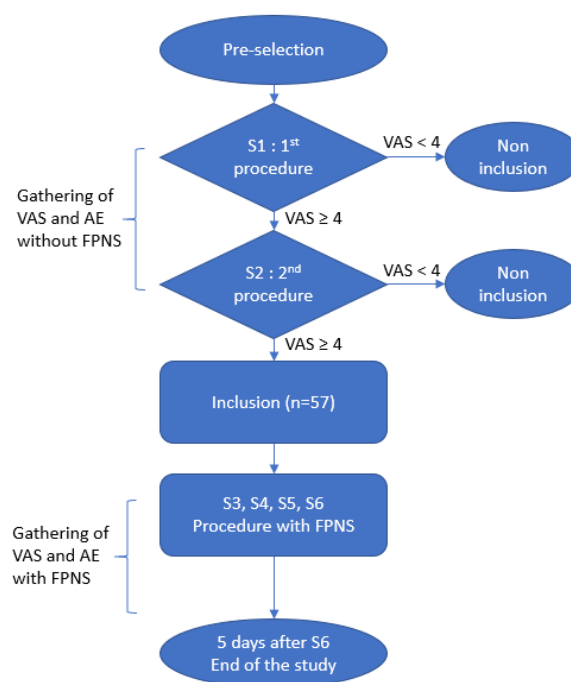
Pre-selection

S1 : 1$^{st}$ procedure

VAS < 4

Non inclusion

Gathering of VAS and AE without FPNS

VAS ≥ 4

S2 : 2$^{nd}$ procedure

VAS < 4

Non inclusion

VAS ≥ 4

Inclusion (n=57)

Gathering of VAS and AE with FPNS

S3, S4, S5, S6 Procedure with FPNS

5 days after S6 End of the study